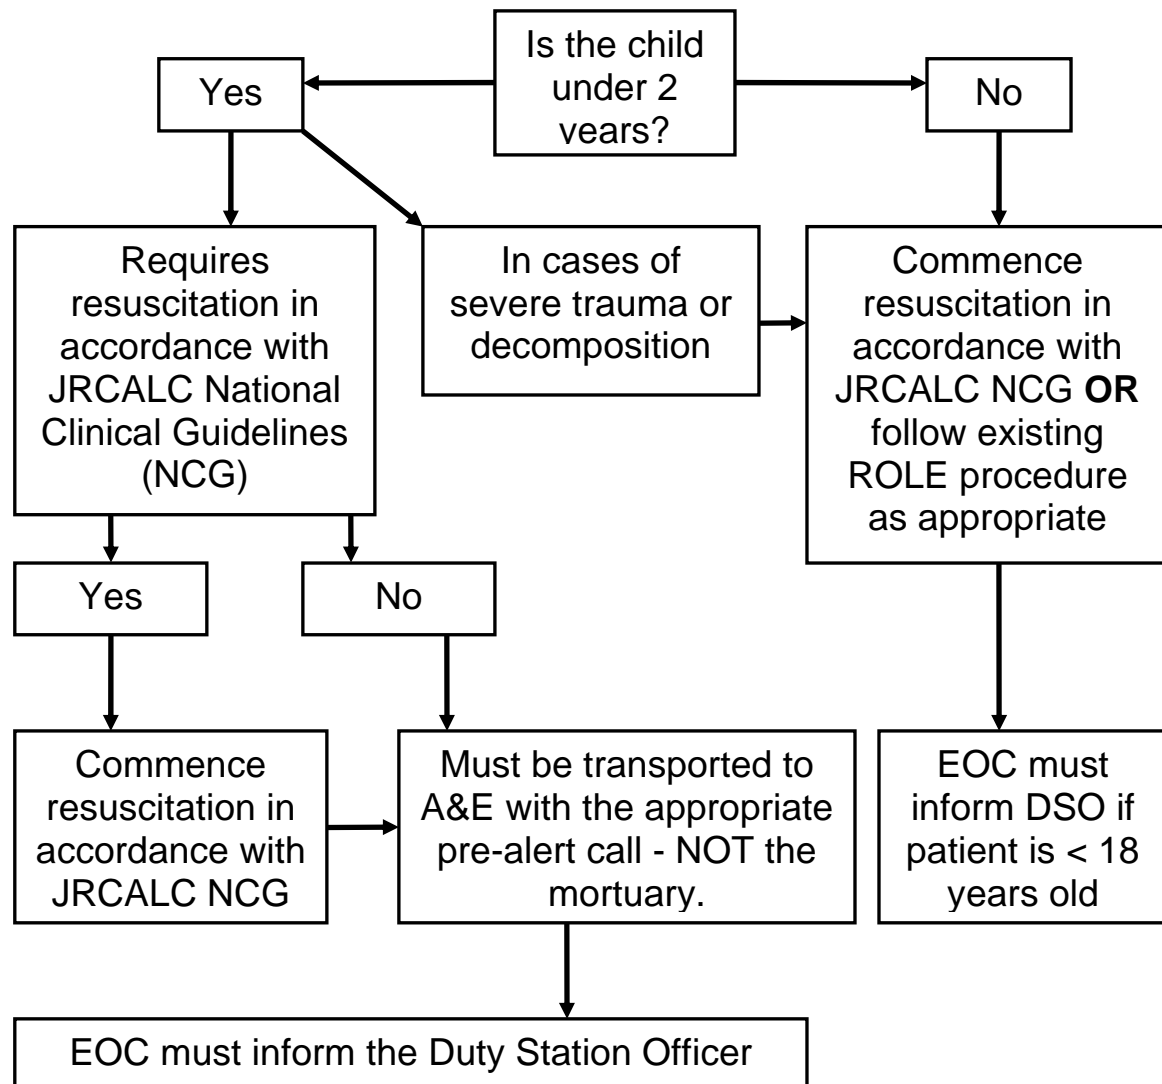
Is the child under 2 years?

Yes

No

Requires resuscitation in accordance with JRCALC National Clinical Guidelines (NCG)

In cases of severe trauma or decomposition

Commence resuscitation in accordance with JRCALC NCG **OR** follow existing ROLE procedure as appropriate

Yes

No

Commence resuscitation in accordance with JRCALC NCG

Must be transported to A&E with the appropriate pre-alert call - NOT the mortuary.

EOC must inform DSO if patient is < 18 years old

EOC must inform the Duty Station Officer